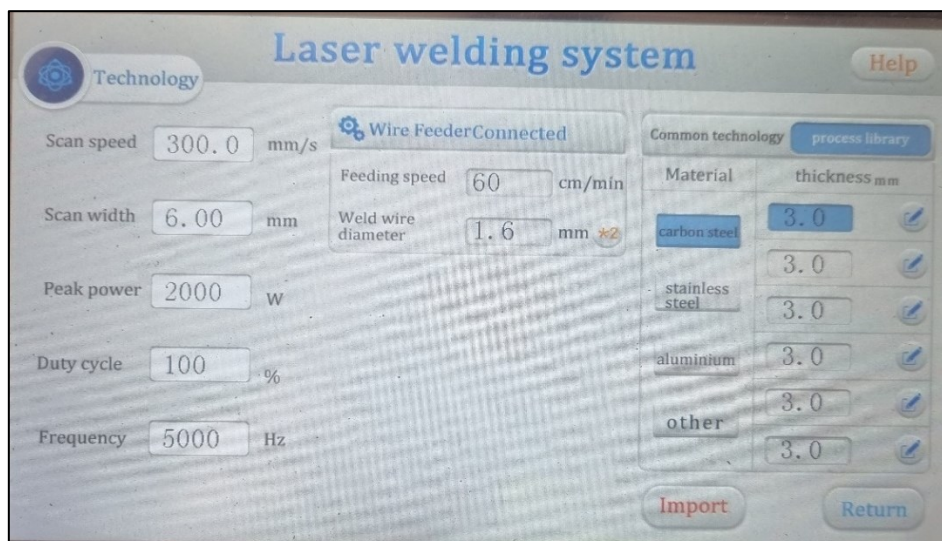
Technology

Laser welding system

Help

Scan speed 300.0 mm/s

Scan width 6.00 mm

Peak power 2000 W

Duty cycle 100 %

Frequency 5000 Hz

Wire FeederConnected

Feeding speed 60 cm/min

Weld wire diameter 1.6 mm ×2

Common technology | process library

| Material | thickness mm |
|---|---|
| carbon steel | 3.0 |
| | 3.0 |
| stainless steel | 3.0 |
| aluminium | 3.0 |
| other | 3.0 |
| | 3.0 |

Import

Return